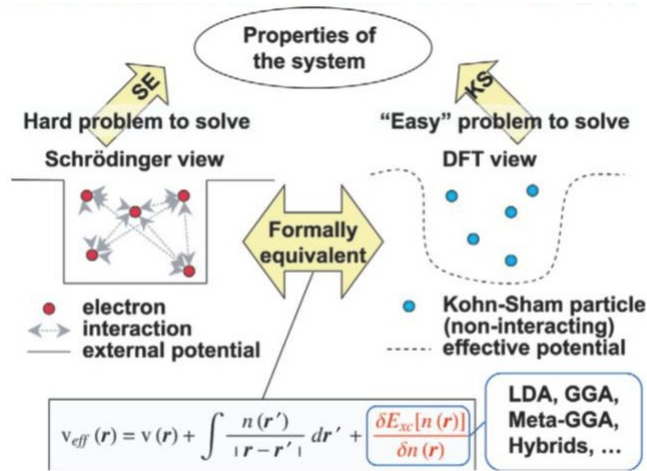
Properties of the system

SE

KS

Hard problem to solve

"Easy" problem to solve

Schrödinger view

DFT view

Formally equivalent

electron
interaction
external potential

Kohn-Sham particle (non-interacting)
effective potential

$v_{eff}(\boldsymbol{r}) = v(\boldsymbol{r}) + \int \frac{n(\boldsymbol{r}')}{|\boldsymbol{r}-\boldsymbol{r}'|} d\boldsymbol{r}' + \frac{\delta E_{xc}[n(\boldsymbol{r})]}{\delta n(\boldsymbol{r})}$

LDA, GGA, Meta-GGA, Hybrids, …